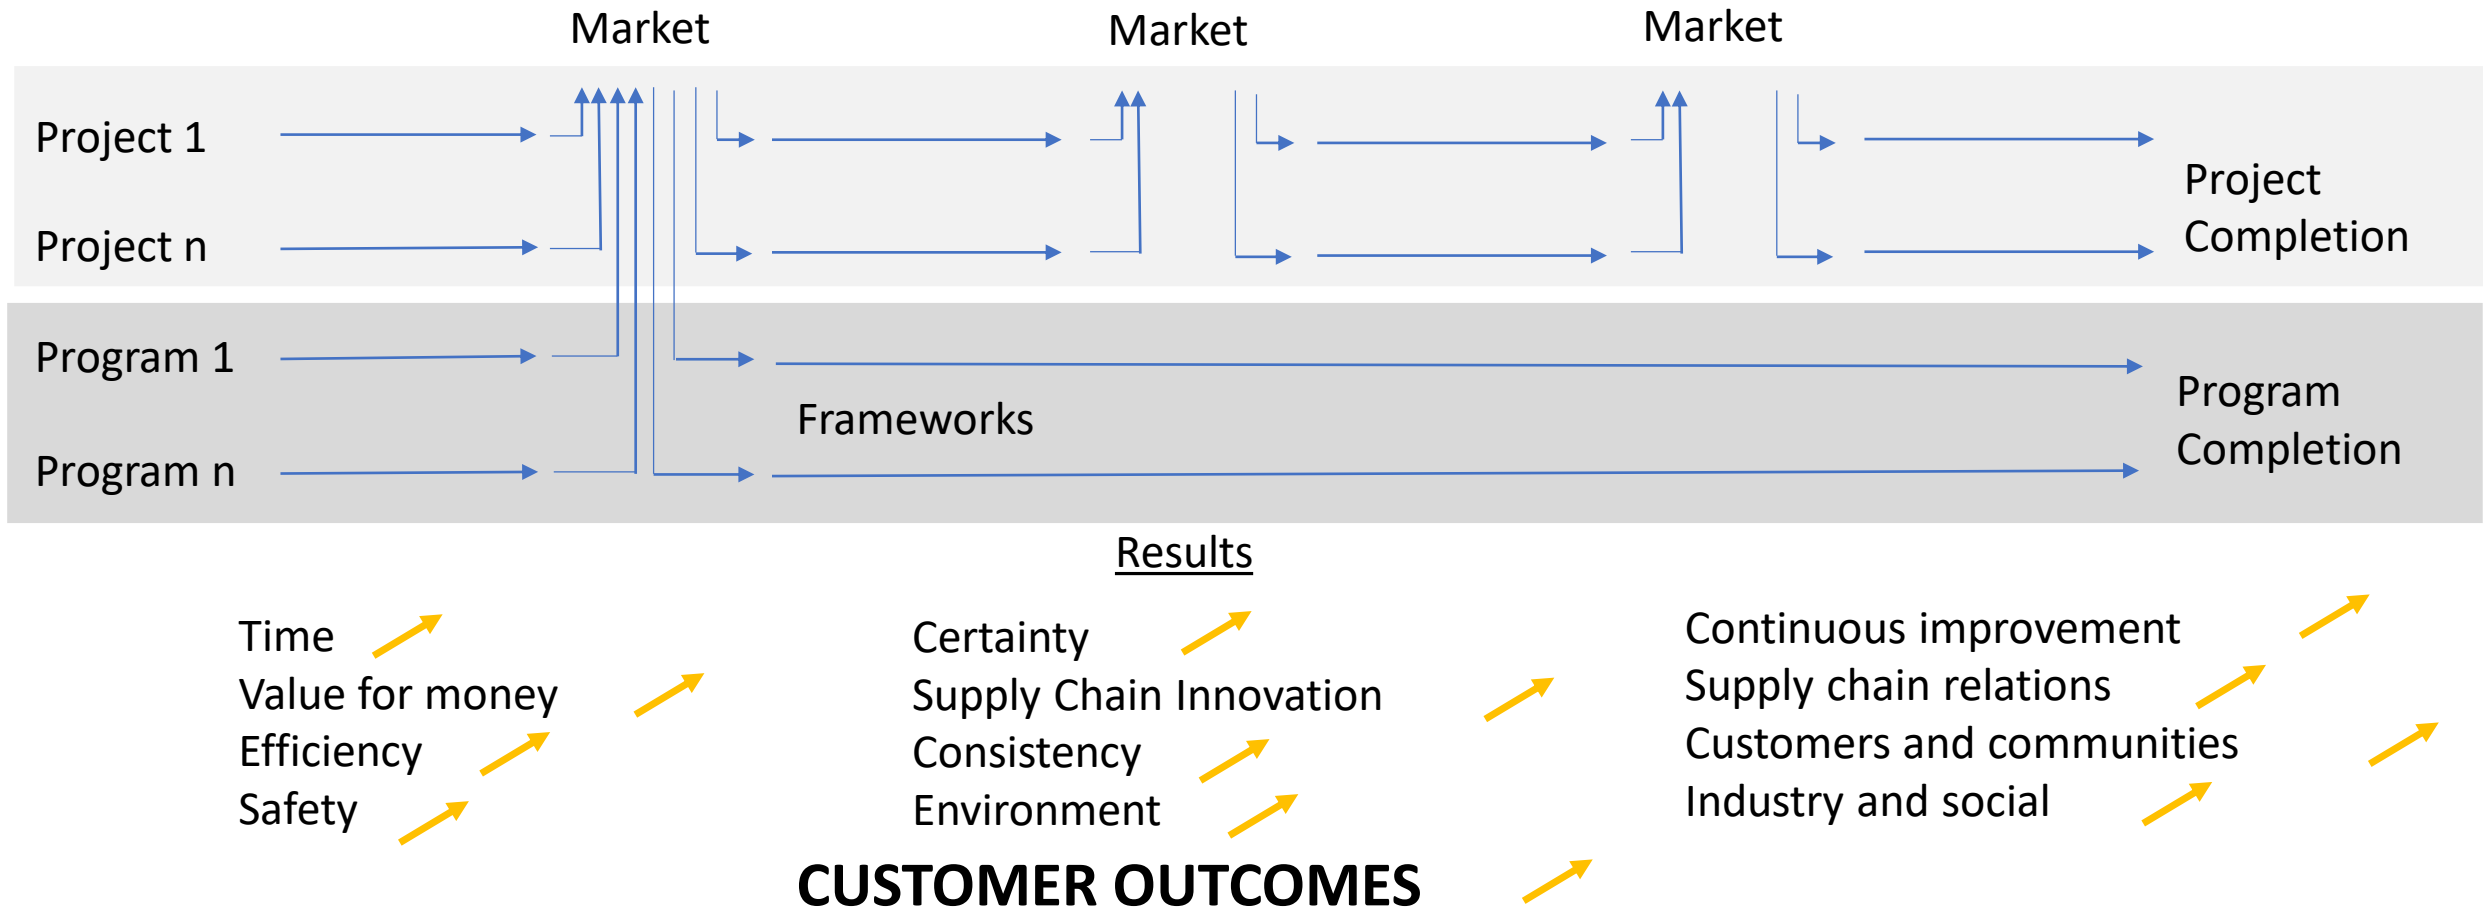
Market

Market

Market

Project 1

Project n

Project Completion

Program 1

Program n

Frameworks

Program Completion

Results

Time
Value for money
Efficiency
Safety

Certainty
Supply Chain Innovation
Consistency
Environment

Continuous improvement
Supply chain relations
Customers and communities
Industry and social

CUSTOMER OUTCOMES